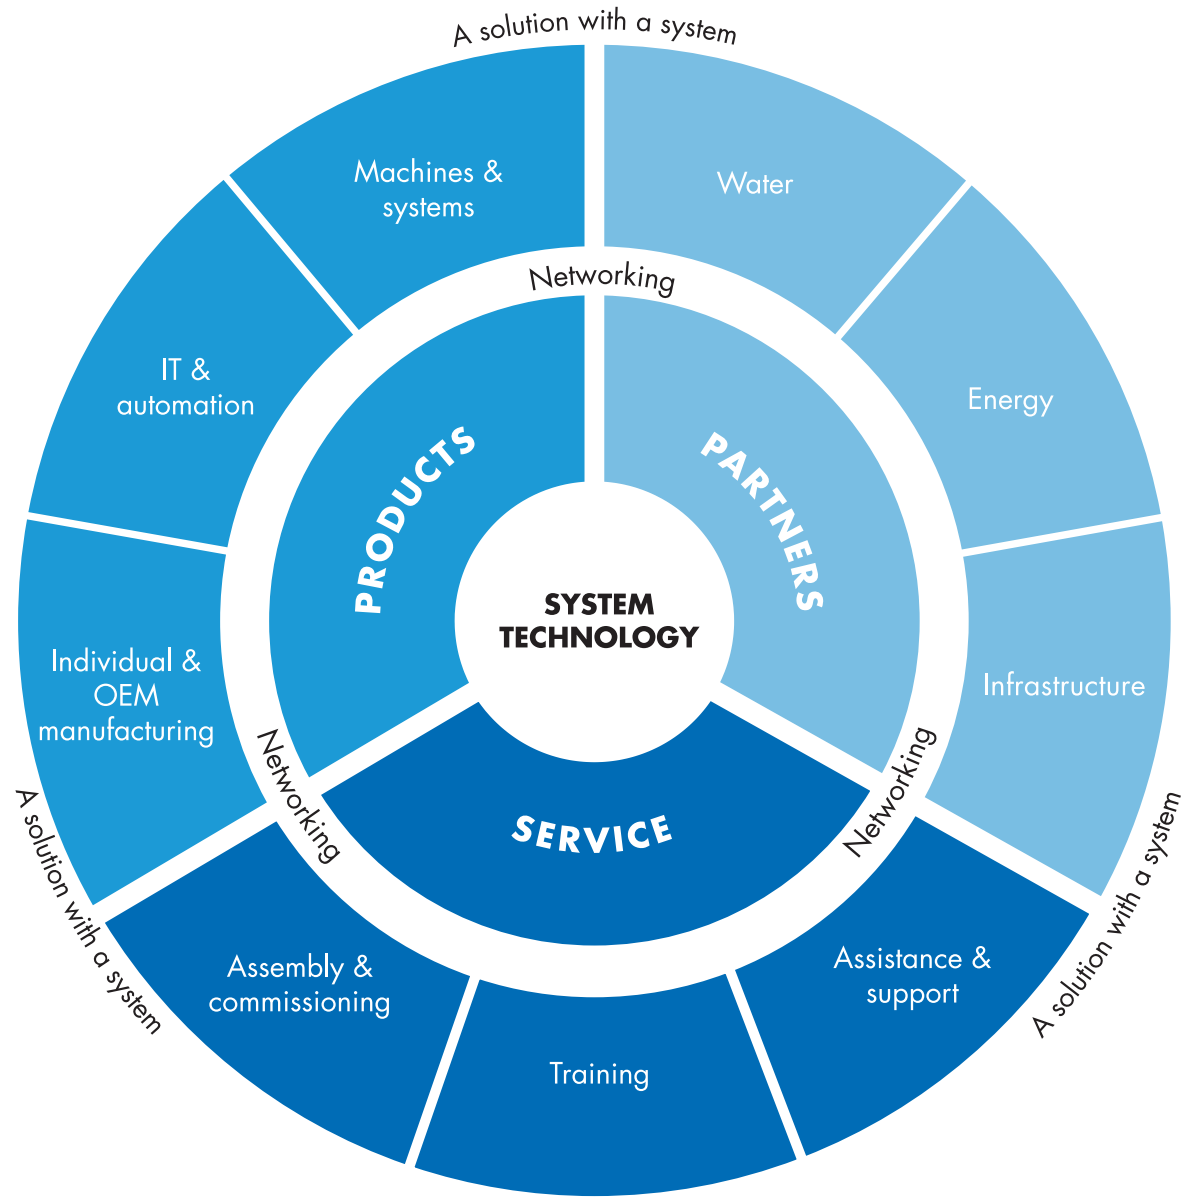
A solution with a system

Machines & systems

Water

Networking

IT & automation

Energy

PRODUCTS

PARTNERS

SYSTEM TECHNOLOGY

Individual & OEM manufacturing

Infrastructure

Networking

Networking

SERVICE

A solution with a system

A solution with a system

Assembly & commissioning

Assistance & support

Training